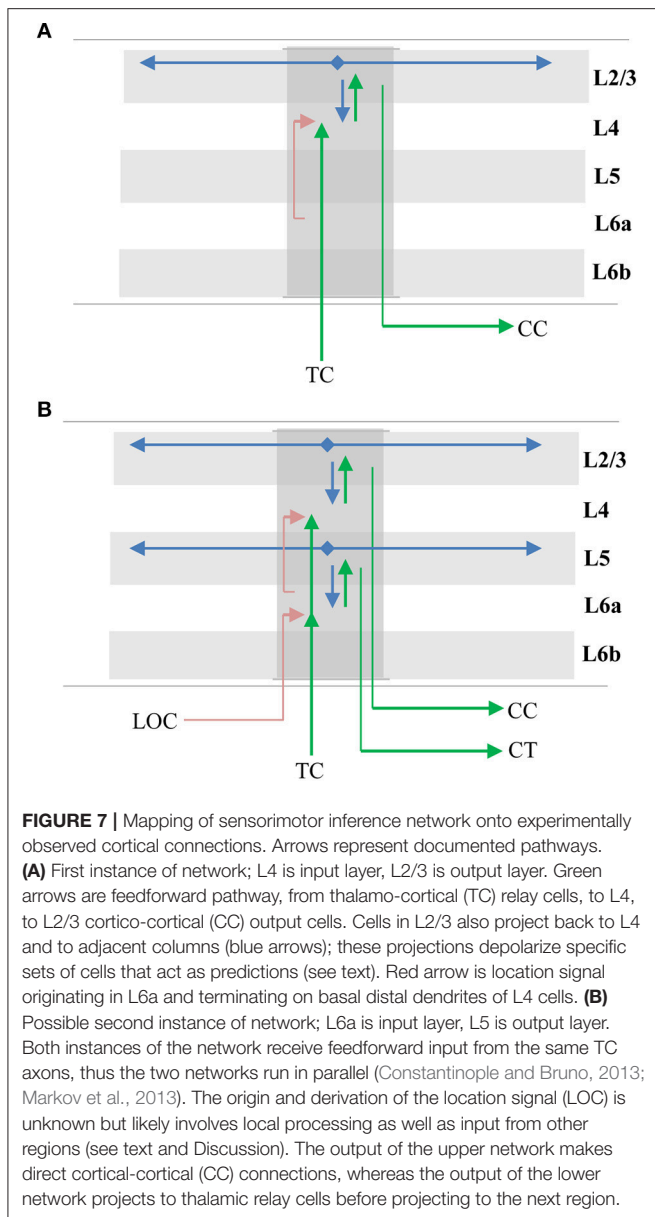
A

L2/3

L4

L5

L6a

L6b

CC

TC

B

L2/3

L4

L5

L6a

L6b

LOC

CC

CT

TC

**FIGURE 7 |** Mapping of sensorimotor inference network onto experimentally observed cortical connections. Arrows represent documented pathways. **(A)** First instance of network; L4 is input layer, L2/3 is output layer. Green arrows are feedforward pathway, from thalamo-cortical (TC) relay cells, to L4, to L2/3 cortico-cortical (CC) output cells. Cells in L2/3 also project back to L4 and to adjacent columns (blue arrows); these projections depolarize specific sets of cells that act as predictions (see text). Red arrow is location signal originating in L6a and terminating on basal distal dendrites of L4 cells. **(B)** Possible second instance of network; L6a is input layer, L5 is output layer. Both instances of the network receive feedforward input from the same TC axons, thus the two networks run in parallel (Constantinople and Bruno, 2013; Markov et al., 2013). The origin and derivation of the location signal (LOC) is unknown but likely involves local processing as well as input from other regions (see text and Discussion). The output of the upper network makes direct cortical-cortical (CC) connections, whereas the output of the lower network projects to thalamic relay cells before projecting to the next region.